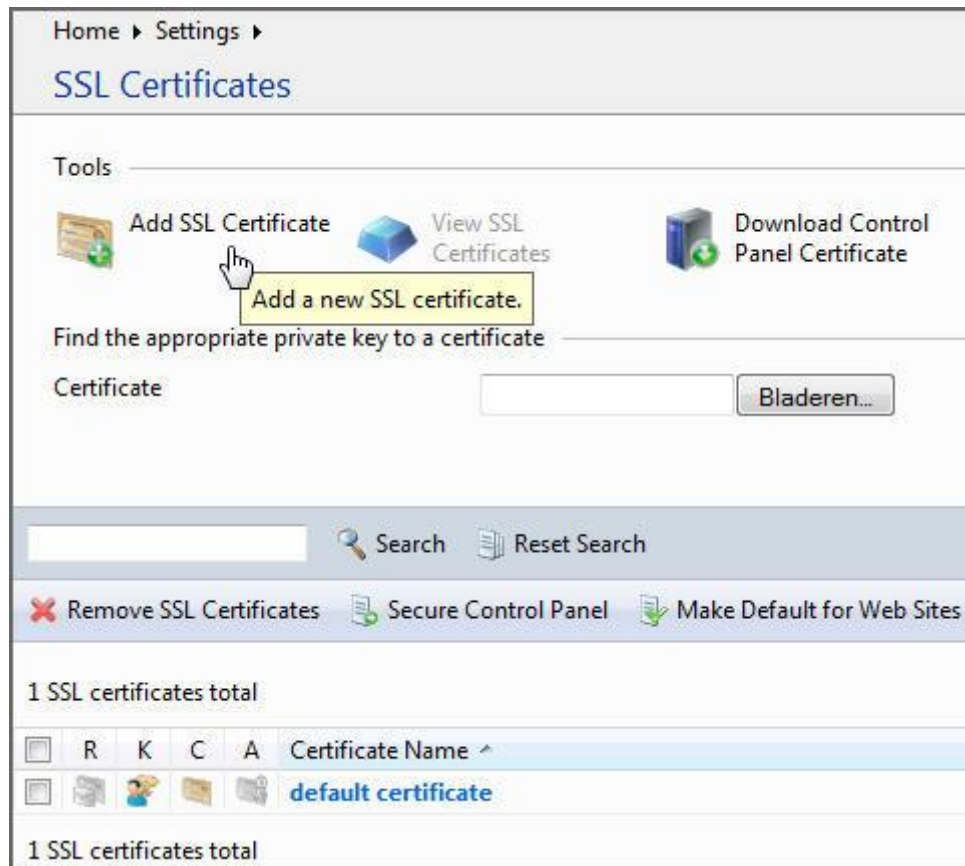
Home ▸ Settings ▸

SSL Certificates

Tools

Add SSL Certificate

View SSL Certificates

Download Control Panel Certificate

Add a new SSL certificate.

Find the appropriate private key to a certificate

Certificate

Bladeren...

Search

Reset Search

Remove SSL Certificates

Secure Control Panel

Make Default for Web Sites

1 SSL certificates total

| | R | K | C | A | Certificate Name ^ |
|---|---|---|---|---|---|
| | | | | | default certificate |

1 SSL certificates total